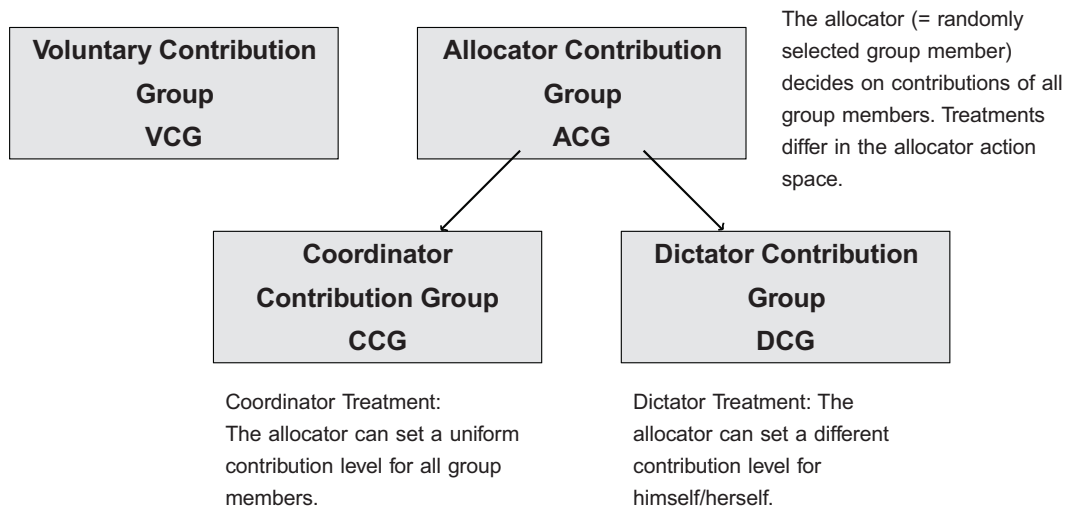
Voluntary Contribution Group VCG

Allocator Contribution Group ACG

The allocator (= randomly selected group member) decides on contributions of all group members. Treatments differ in the allocator action space.

Coordinator Contribution Group CCG

Dictator Contribution Group DCG

Coordinator Treatment:
The allocator can set a uniform contribution level for all group members.

Dictator Treatment: The allocator can set a different contribution level for himself/herself.